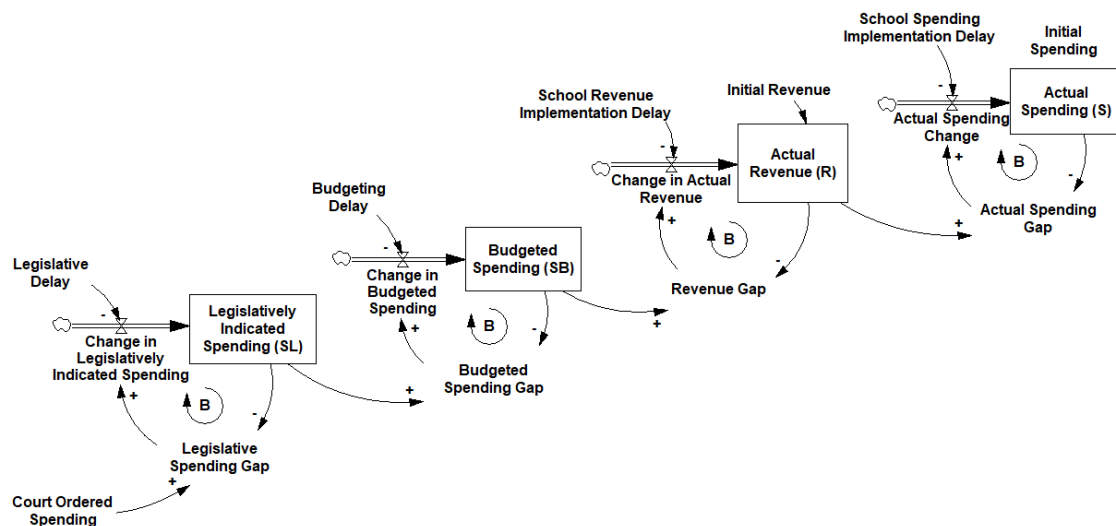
School Spending Implementation Delay

Initial Spending

Actual Spending (S)

Actual Spending Change

B

Actual Spending Gap

Initial Revenue

School Revenue Implementation Delay

Actual Revenue (R)

Change in Actual Revenue

B

Revenue Gap

Budgeting Delay

Budgeted Spending (SB)

Change in Budgeted Spending

B

Budgeted Spending Gap

Legislative Delay

Legislatively Indicated Spending (SL)

Change in Legislatively Indicated Spending

B

Legislative Spending Gap

Court Ordered Spending

-
-
-
-
+
+
+
+
+
+
-
-
-
-
+
+
+
+